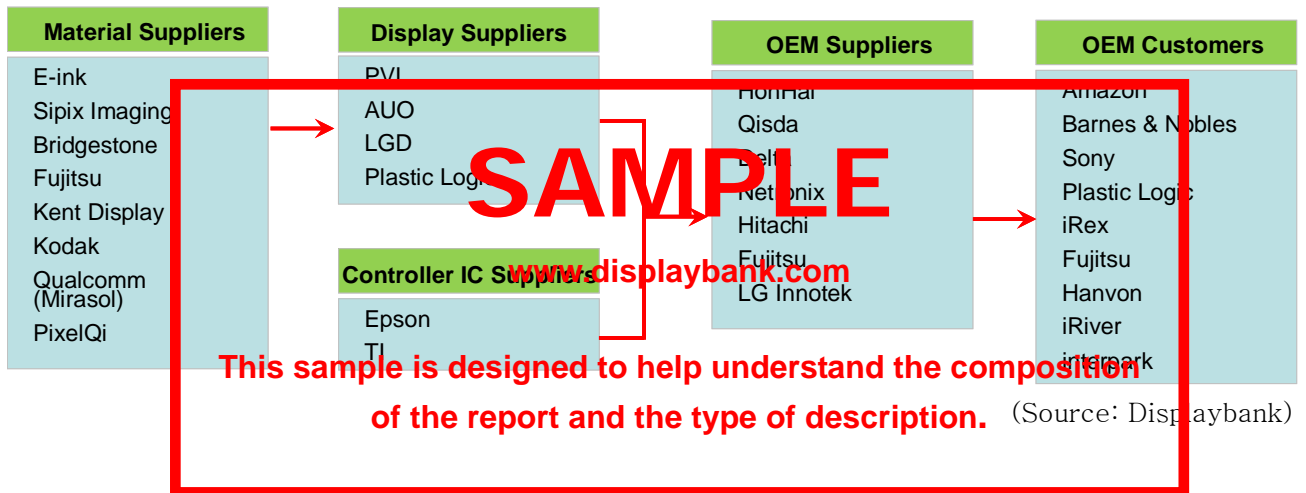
Material Suppliers

E-ink
Sipix Imaging
Bridgestone
Fujitsu
Kent Display
Kodak
Qualcomm (Mirasol)
PixelQi

Display Suppliers

PVI
AUO
LGD
Plastic Logic

Controller IC Suppliers

Epson
TI

OEM Suppliers

HonHai
Qisda
Delta
Netronix
Hitachi
Fujitsu
LG Innotek

OEM Customers

Amazon
Barnes & Nobles
Sony
Plastic Logic
iRex
Fujitsu
Hanvon
iRiver
interpark

SAMPLE

www.displaybank.com

This sample is designed to help understand the composition of the report and the type of description.

(Source: Displaybank)